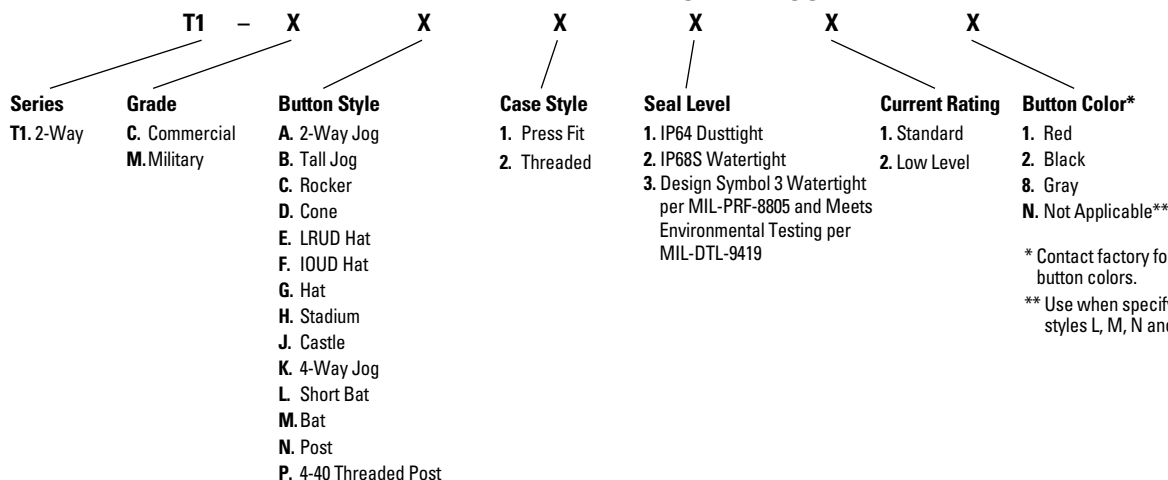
T1 – X X X X X X

Series
T1. 2-Way

Grade
C. Commercial
M. Military

Button Style
A. 2-Way Jog
B. Tall Jog
C. Rocker
D. Cone
E. LRUD Hat
F. IOUD Hat
G. Hat
H. Stadium
J. Castle
K. 4-Way Jog
L. Short Bat
M. Bat
N. Post
P. 4-40 Threaded Post

Case Style
1. Press Fit
2. Threaded

Seal Level
1. IP64 Dusttight
2. IP68S Watertight
3. Design Symbol 3 Watertight per MIL-PRF-8805 and Meets Environmental Testing per MIL-DTL-9419

Current Rating
1. Standard
2. Low Level

Button Color*
1. Red
2. Black
8. Gray
N. Not Applicable**

* Contact factory fo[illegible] button colors.
** Use when specif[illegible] styles L, M, N an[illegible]